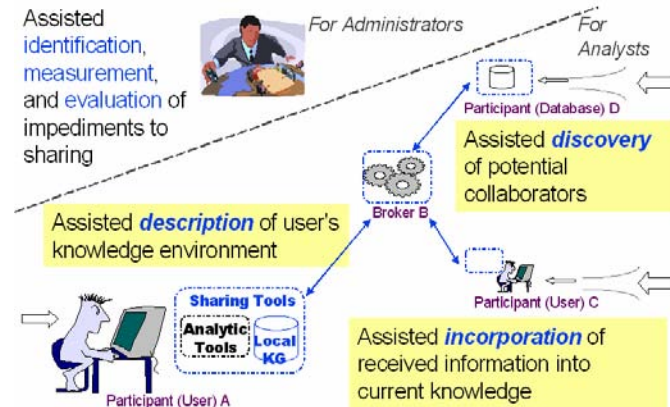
Assisted identification, measurement, and evaluation of impediments to sharing

For Administrators

For Analysts

Participant (Database) D

Assisted discovery of potential collaborators

Broker B

Assisted description of user's knowledge environment

Participant (User) C

Sharing Tools

Analytic Tools

Local KG

Assisted incorporation of received information into current knowledge

Participant (User) A